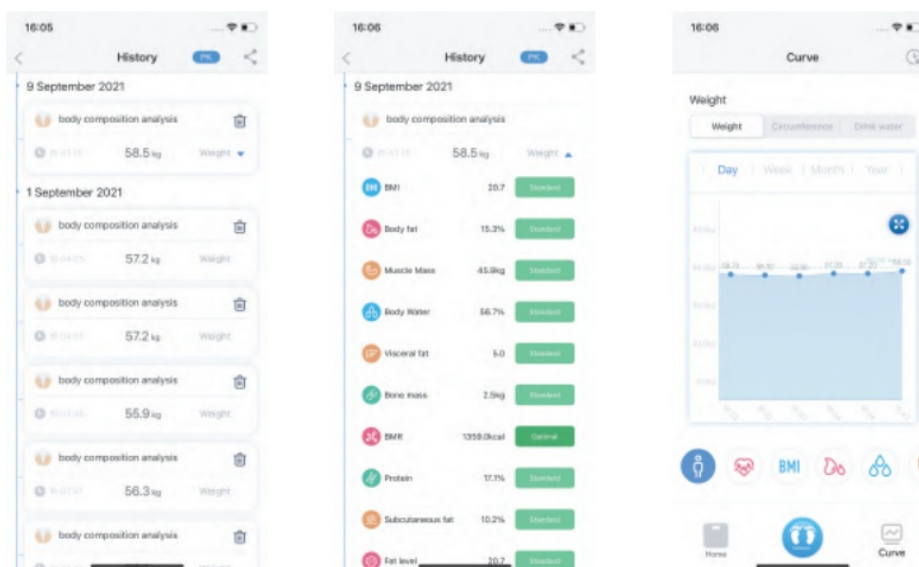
16:05

History PK

9 September 2021

body composition analysis

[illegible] 58.5kg Weight

1 September 2021

body composition analysis

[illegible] 57.2kg Weight

body composition analysis

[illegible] 57.2kg Weight

body composition analysis

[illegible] 55.9kg Weight

body composition analysis

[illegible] 56.3kg Weight

body composition analysis

16:06

History PK

9 September 2021

body composition analysis

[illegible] 58.5kg Weight

| | | |
|---|---|---|
| BMI | 20.7 | Standard |
| Body fat | 15.3% | Standard |
| Muscle Mass | 45.8kg | Standard |
| Body Water | 56.7% | Standard |
| Visceral fat | 5.0 | Standard |
| Bone mass | 2.9kg | Standard |
| BMR | 1359.0kcal | Control |
| Protein | 17.1% | Standard |
| Subcutaneous fat | 10.2% | Standard |
| Fat level | 20.7 | Standard |

16:06

Curve

Weight

Weight Circumference Drink water

Day Week Month Year

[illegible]

BMI

Home Curve